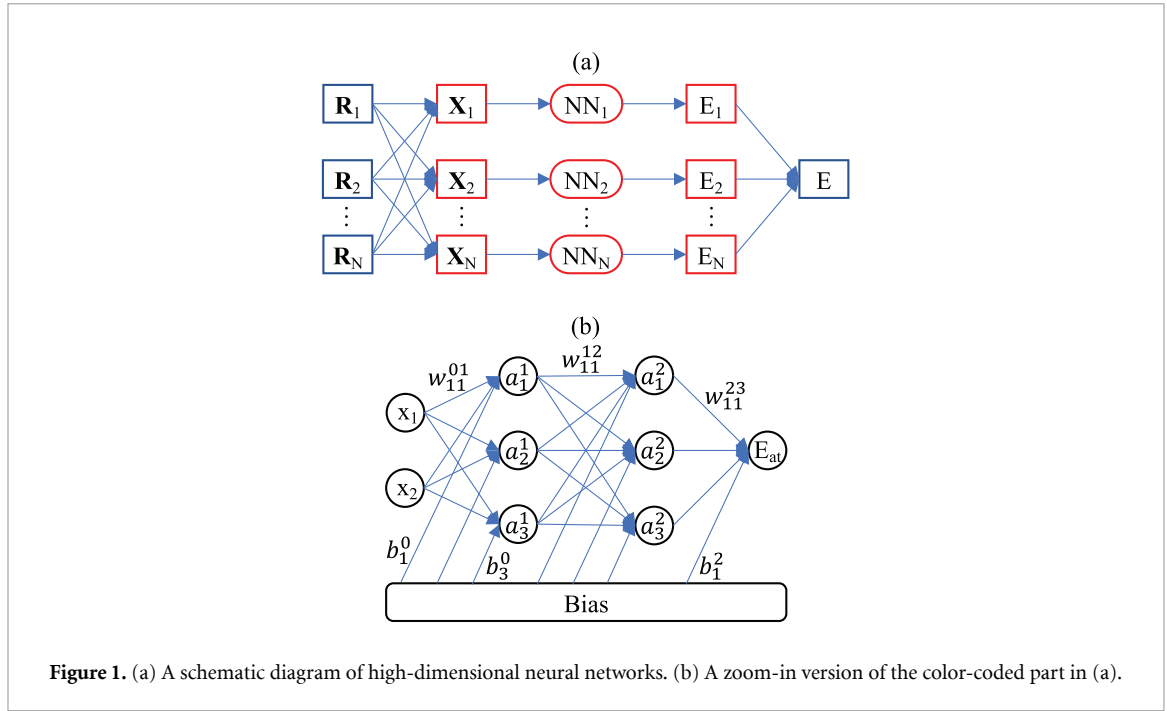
(a)

$\mathbf{R}_1$ $\mathbf{X}_1$ $NN_1$ $E_1$

$\mathbf{R}_2$ $\mathbf{X}_2$ $NN_2$ $E_2$ E

⋮ ⋮ ⋮ ⋮

$\mathbf{R}_N$ $\mathbf{X}_N$ $NN_N$ $E_N$

(b)

$w_{11}^{01}$ $a_1^1$ $w_{11}^{12}$ $a_1^2$ $w_{11}^{23}$

$x_1$

$a_2^1$ $a_2^2$ $E_{at}$

$x_2$

$a_3^1$ $a_3^2$

$b_1^0$ $b_3^0$ $b_1^2$

Bias

**Figure 1.** (a) A schematic diagram of high-dimensional neural networks. (b) A zoom-in version of the color-coded part in (a).